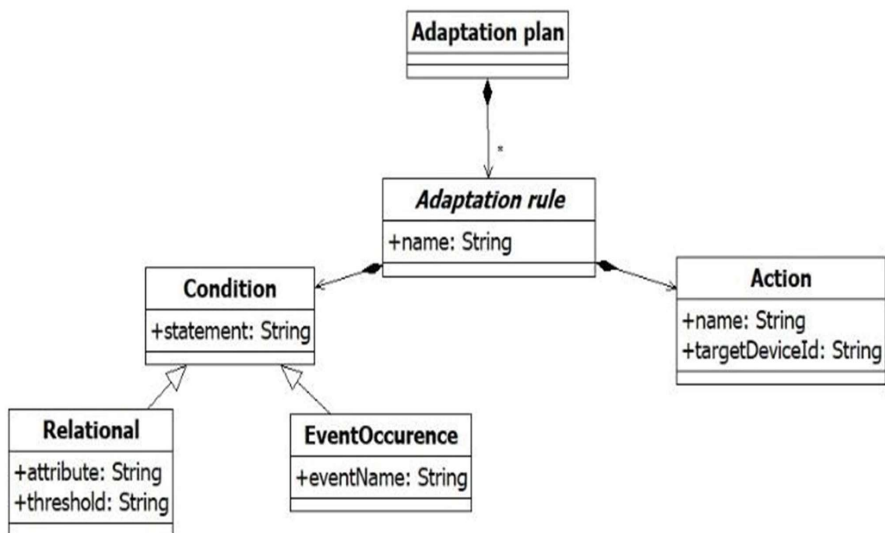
Adaptation plan

*

Adaptation rule
+name: String

Condition
+statement: String

Action
+name: String
+targetDeviceId: String

Relational
+attribute: String
+threshold: String

EventOccurence
+eventName: String